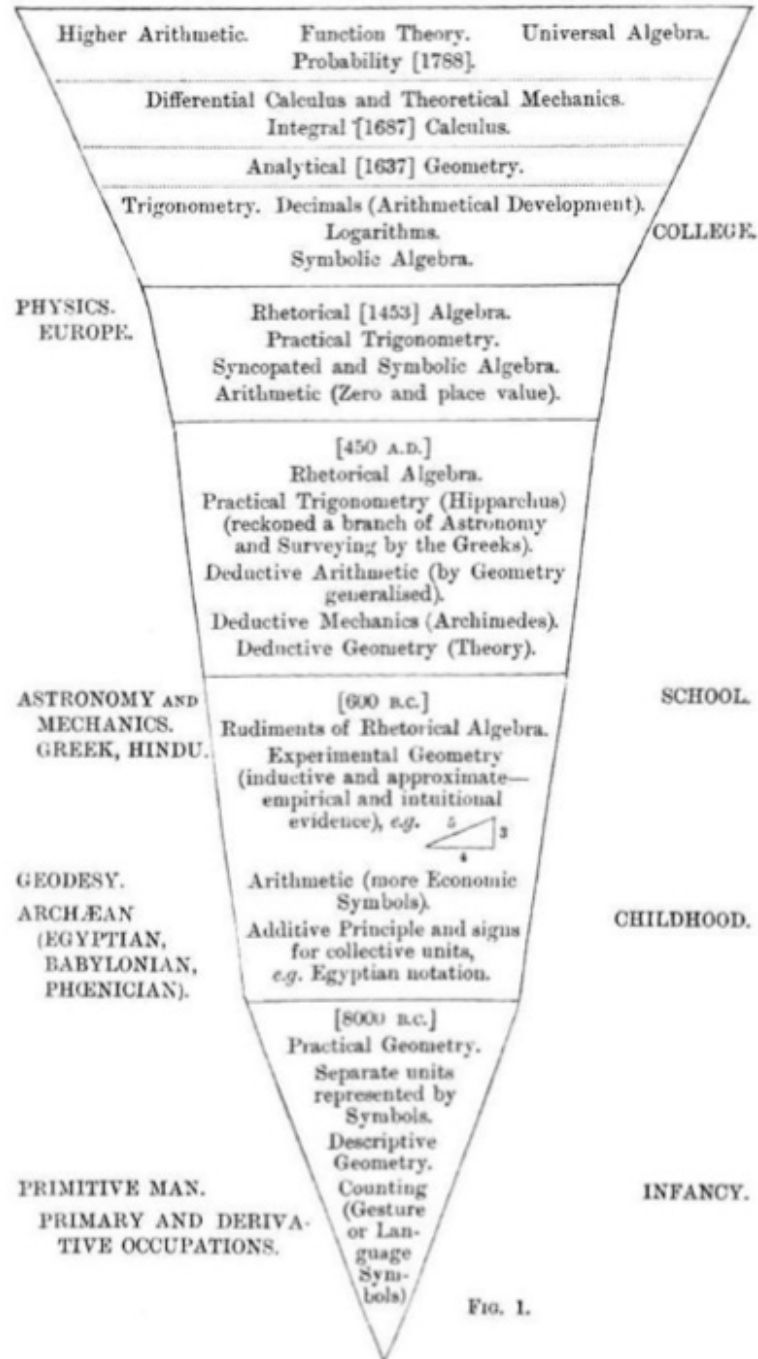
Higher Arithmetic. Function Theory. Universal Algebra.
Probability [1788].

Differential Calculus and Theoretical Mechanics.
Integral [1687] Calculus.

Analytical [1637] Geometry.

Trigonometry. Decimals (Arithmetical Development).
Logarithms.
Symbolic Algebra.

COLLEGE.

PHYSICS.
EUROPE.

Rhetorical [1453] Algebra.
Practical Trigonometry.
Syncopated and Symbolic Algebra.
Arithmetic (Zero and place value).

[450 A.D.]
Rhetorical Algebra.
Practical Trigonometry (Hipparchus) (reckoned a branch of Astronomy and Surveying by the Greeks).
Deductive Arithmetic (by Geometry generalised).
Deductive Mechanics (Archimedes).
Deductive Geometry (Theory).

ASTRONOMY AND MECHANICS.
GREEK, HINDU.

[600 B.C.]
Rudiments of Rhetorical Algebra.
Experimental Geometry (inductive and approximate—empirical and intuitional evidence), e.g.
5
3
4

SCHOOL.

GEODESY.
ARCHÆAN (EGYPTIAN, BABYLONIAN, PHŒNICIAN).

Arithmetic (more Economic Symbols).
Additive Principle and signs for collective units, e.g. Egyptian notation.

CHILDHOOD.

[8000 B.C.]
Practical Geometry.
Separate units represented by Symbols.
Descriptive Geometry.
Counting (Gesture or Language Symbols)

PRIMITIVE MAN.
PRIMARY AND DERIVATIVE OCCUPATIONS.

INFANCY.

FIG. 1.